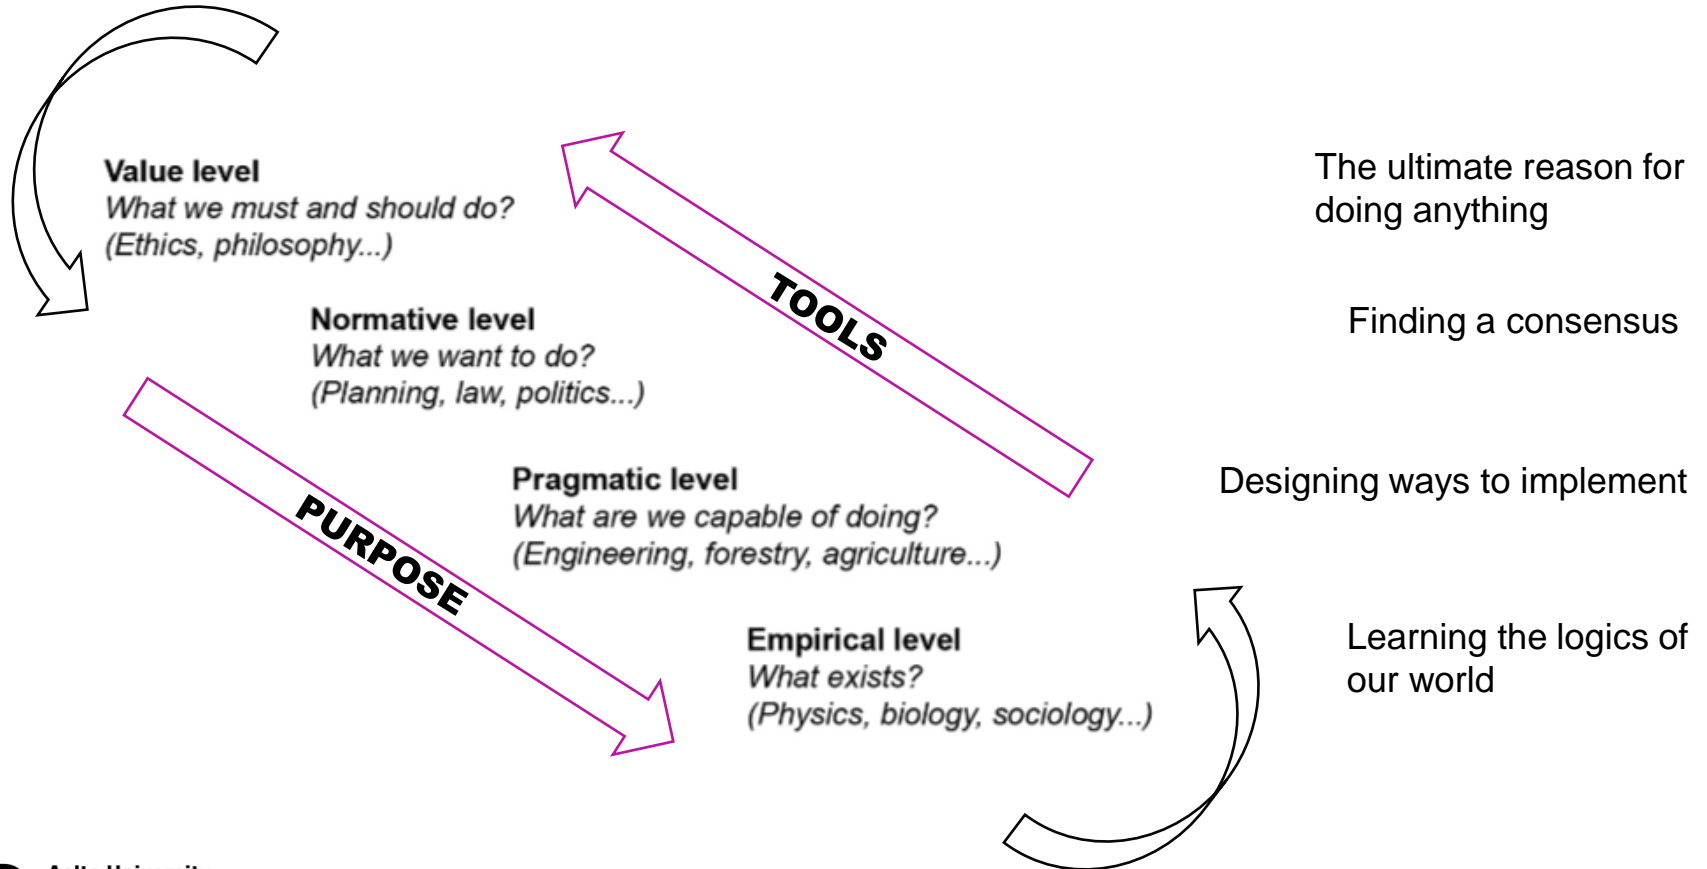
Value level
What we must and should do?
(Ethics, philosophy...)

Normative level
What we want to do?
(Planning, law, politics...)

Pragmatic level
What are we capable of doing?
(Engineering, forestry, agriculture...)

Empirical level
What exists?
(Physics, biology, sociology...)

TOOLS

PURPOSE

The ultimate reason for doing anything

Finding a consensus

Designing ways to implement

Learning the logics of our world

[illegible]